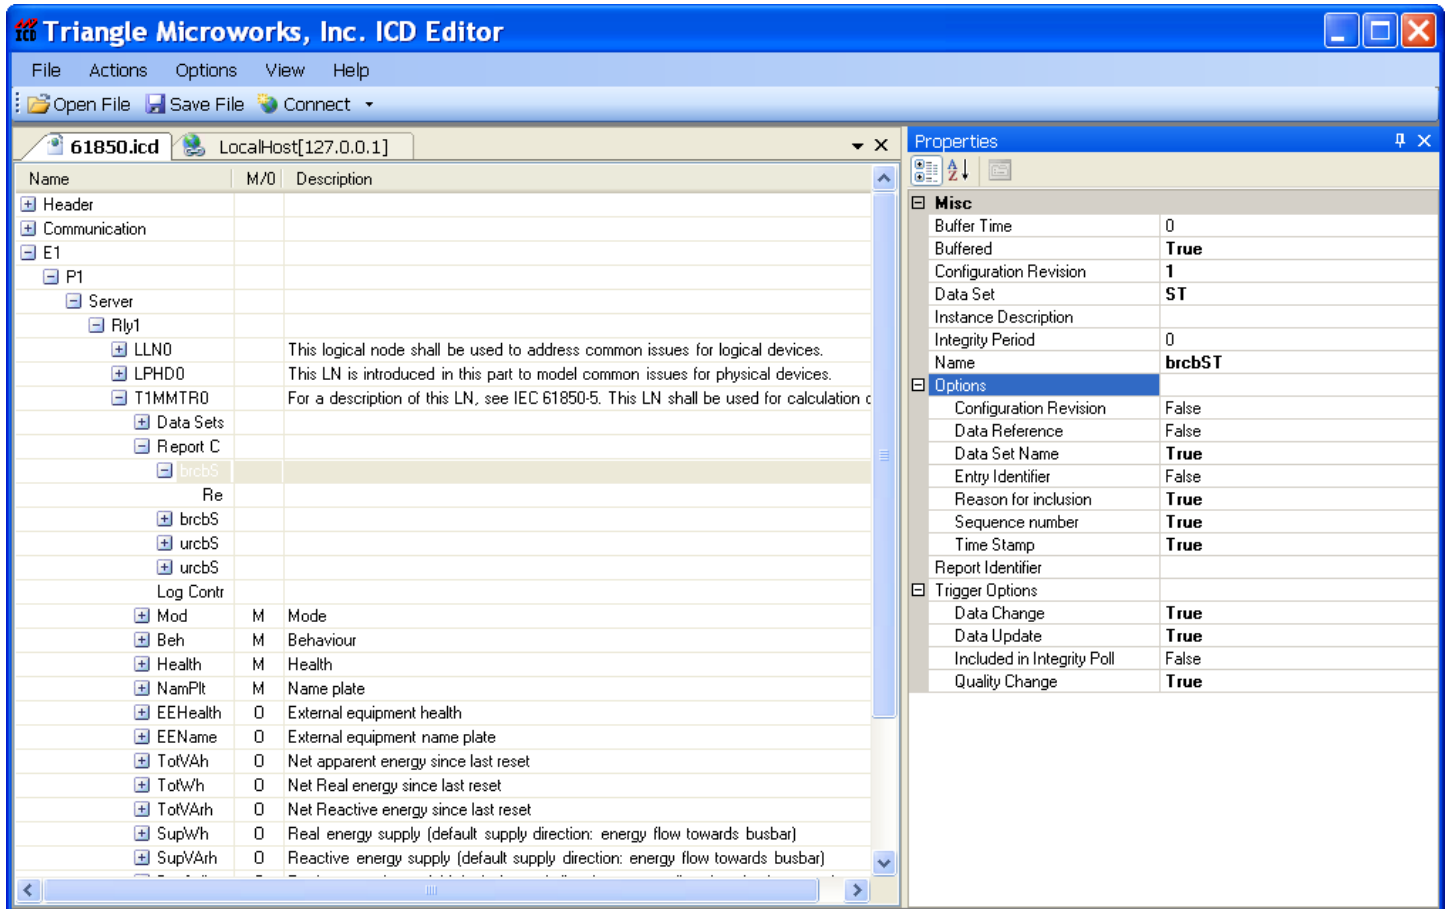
Triangle Microworks, Inc. ICD Editor

File Actions Options View Help

Open File Save File Connect

61850.icd LocalHost[127.0.0.1]

| Name | M/O | Description |
|---|---|---|
| Header | | |
| Communication | | |
| E1 | | |
| P1 | | |
| Server | | |
| Rly1 | | |
| LLN0 | | This logical node shall be used to address common issues for logical devices. |
| LPHD0 | | This LN is introduced in this part to model common issues for physical devices. |
| T1MMTR0 | | For a description of this LN, see IEC 61850-5. This LN shall be used for calculation c |
| Data Sets | | |
| Report C | | |
| brcbS | | |
| Re | | |
| brcbS | | |
| urcbS | | |
| urcbS | | |
| Log Contr | | |
| Mod | M | Mode |
| Beh | M | Behaviour |
| Health | M | Health |
| NamPlt | M | Name plate |
| EEHealth | O | External equipment health |
| EEName | O | External equipment name plate |
| TotVAh | O | Net apparent energy since last reset |
| TotWh | O | Net Real energy since last reset |
| TotVArh | O | Net Reactive energy since last reset |
| SupWh | O | Real energy supply (default supply direction: energy flow towards busbar) |
| SupVArh | O | Reactive energy supply (default supply direction: energy flow towards busbar) |

Properties

| Misc | |
|---|---|
| Buffer Time | 0 |
| Buffered | True |
| Configuration Revision | 1 |
| Data Set | ST |
| Instance Description | |
| Integrity Period | 0 |
| Name | brcbST |
| Options | |
| Configuration Revision | False |
| Data Reference | False |
| Data Set Name | True |
| Entry Identifier | False |
| Reason for inclusion | True |
| Sequence number | True |
| Time Stamp | True |
| Report Identifier | |
| Trigger Options | |
| Data Change | True |
| Data Update | True |
| Included in Integrity Poll | False |
| Quality Change | True |